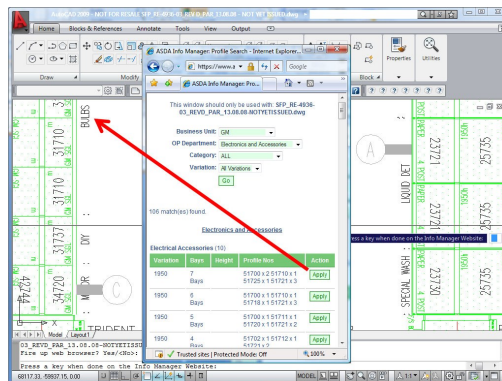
AutoCAD 2009 - NOT FOR RESALE SFP_RE-4936-03_REVD_PAR_13.08.08 - NOT YETISSUED.dwg

Home
Blocks & References
Annotate
Tools
View
Output

Draw
Modify
Block
Properties
Utilities

ASDA Info Manager: Profile Search - Internet Explorer...

https://www.a
Google

ASDA Info Manager Pro...

This window should only be used with: SFP_RE-4936-03_REVD_PAR_13.08.08-NOTYETISSUED.dwg

Business Unit: GM
OP Department: Electronics and Accessories
Category: ALL
Variation: All Variations
Go

106 match(es) found.

Electronics and Accessories

Electrical Accessories (10)

| Variation | Bays | Height | Profile Nos | Action |
|---|---|---|---|---|
| 1950 | 7 Bays | | 51700 x 2 51710 x 1 51725 x 1 51721 x 3 | Apply |
| 1950 | 6 Bays | | 51700 x 2 51710 x 1 51718 x 1 51721 x 3 | Apply |
| 1950 | 5 Bays | | 51700 x 1 51711 x 1 51725 x 1 51721 x 2 | Apply |
| 1950 | 5 Bays | | 51700 x 2 51710 x 1 51725 x 1 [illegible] | Apply |

Trusted sites | Protected Mode: Off
100%

BULBS
31710
31737
DRY
34720
42744
TRIDENT
23721
25735
25735
LIQUID DET
SPECIAL WASH
A
C

Press a key when done on the Info Manager Website:

Model / Layout1 /
03_REVD_PAR_13.08.08-NOTYETISSU
Fire up web browser? Yes/<No>:
Press a key when done on the Info Manager Website:
68117.33, 58607.15, 0.00
MODEL